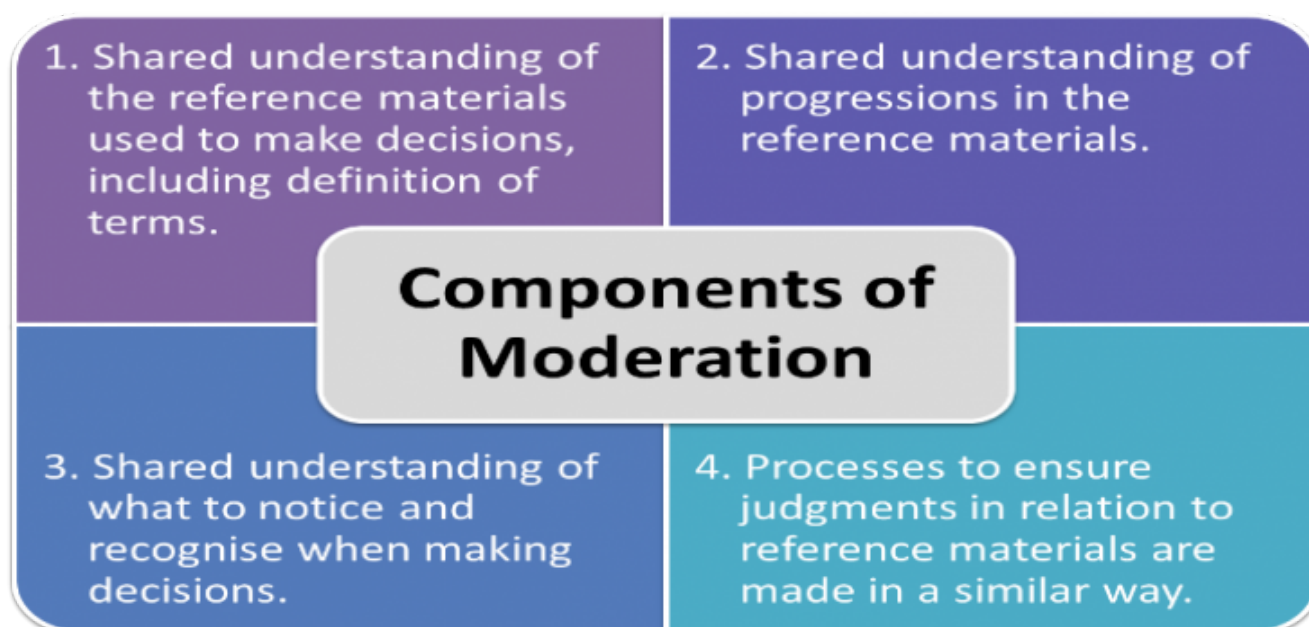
1. Shared understanding of the reference materials used to make decisions, including definition of terms.

2. Shared understanding of progressions in the reference materials.

Components of Moderation

3. Shared understanding of what to notice and recognise when making decisions.

4. Processes to ensure judgments in relation to reference materials are made in a similar way.